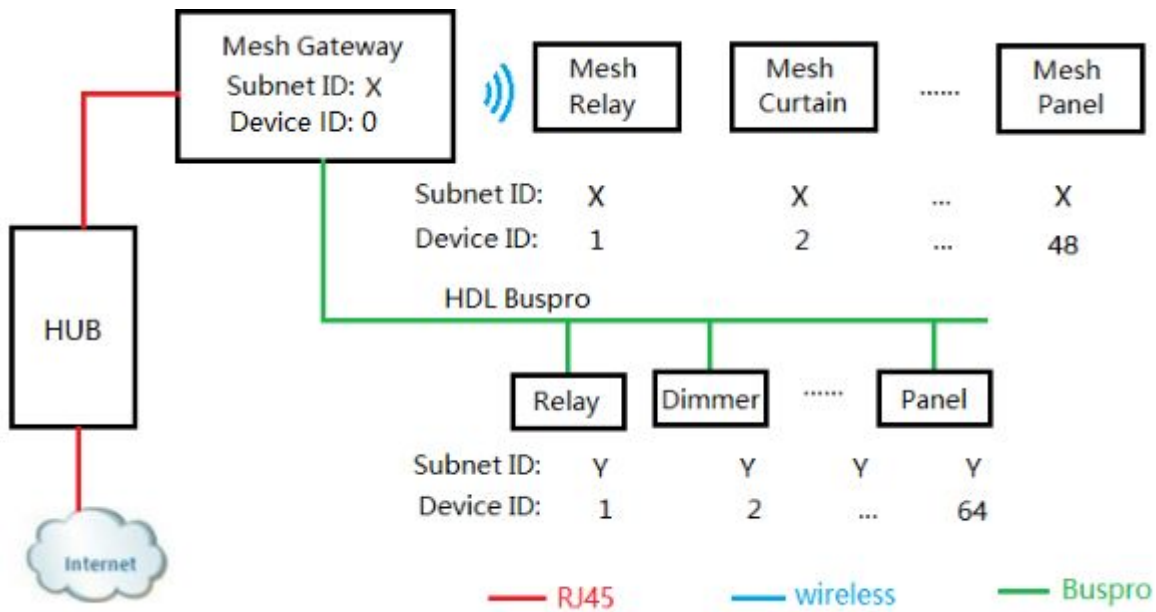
Mesh Gateway
Subnet ID: X
Device ID: 0

Mesh Relay

Mesh Curtain

......

Mesh Panel

Subnet ID: X X ... X
Device ID: 1 2 ... 48

HDL Buspro

HUB

Relay

Dimmer

.......

Panel

Subnet ID: Y Y Y Y
Device ID: 1 2 ... 64

Internet

RJ45
wireless
Buspro